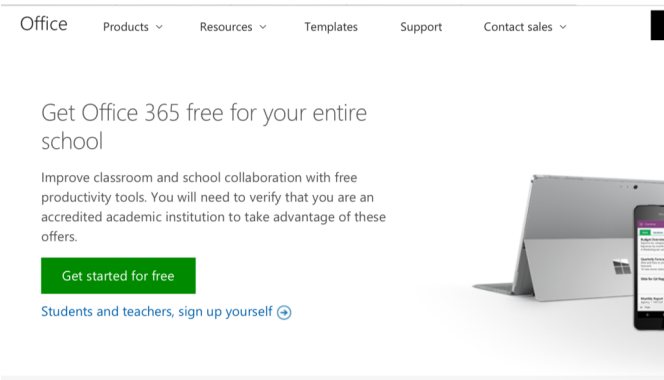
Office Products Resources Templates Support Contact sales

Get Office 365 free for your entire school

Improve classroom and school collaboration with free productivity tools. You will need to verify that you are an accredited academic institution to take advantage of these offers.

Get started for free

Students and teachers, sign up yourself